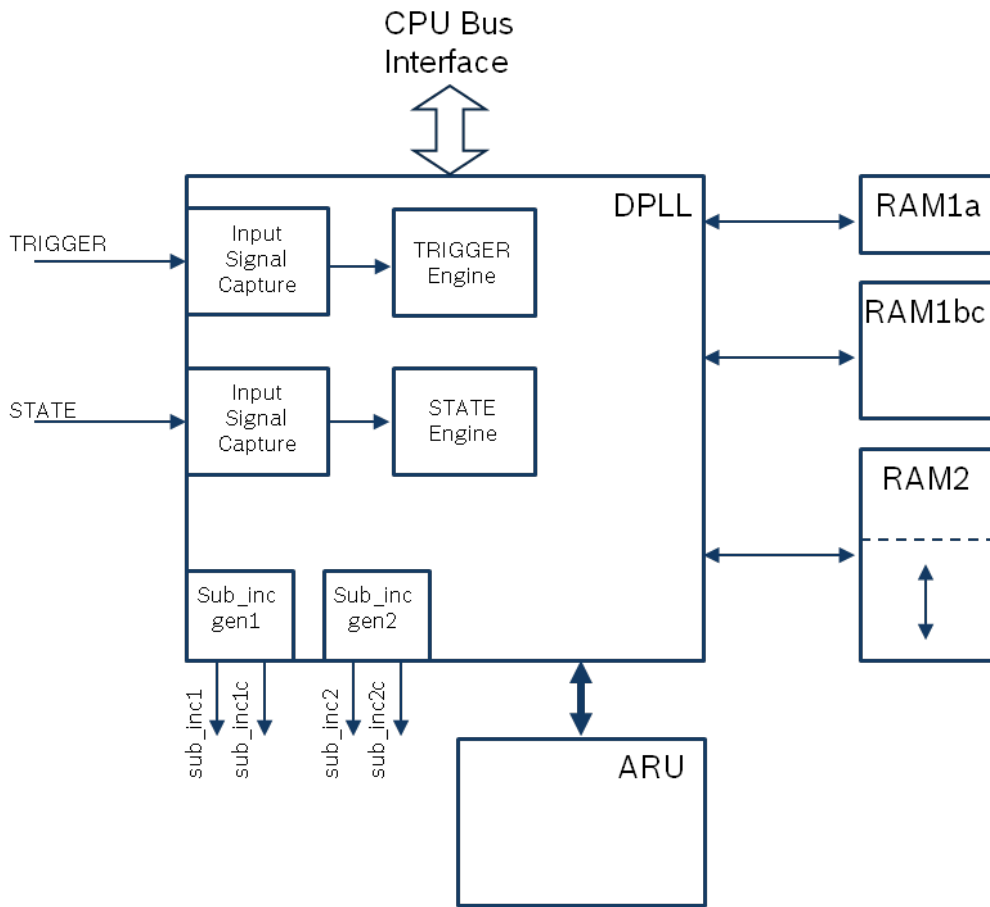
CPU Bus Interface

DPLL

TRIGGER

Input Signal Capture

TRIGGER Engine

STATE

Input Signal Capture

STATE Engine

Sub_inc gen1

Sub_inc gen2

sub_inc1

sub_inc1c

sub_inc2

sub_inc2c

RAM1a

RAM1bc

RAM2

ARU